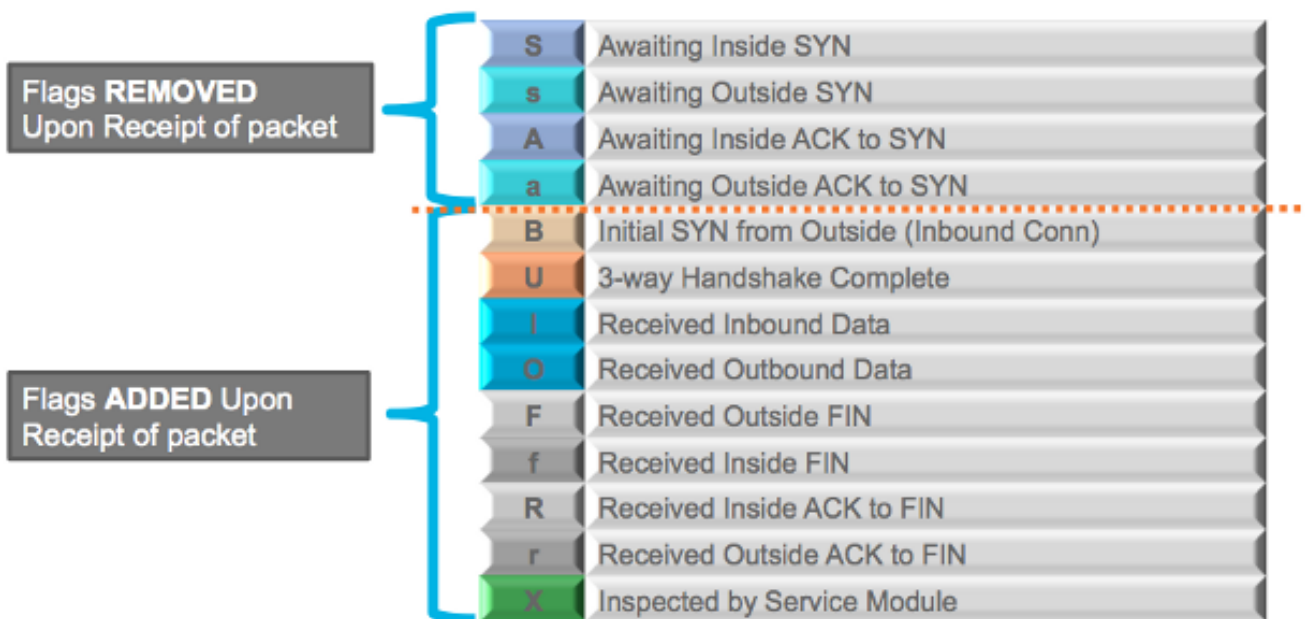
Flags **REMOVED** Upon Receipt of packet

Flags **ADDED** Upon Receipt of packet

| | |
|---|---|
| S | Awaiting Inside SYN |
| s | Awaiting Outside SYN |
| A | Awaiting Inside ACK to SYN |
| a | Awaiting Outside ACK to SYN |
| B | Initial SYN from Outside (Inbound Conn) |
| U | 3-way Handshake Complete |
| I | Received Inbound Data |
| O | Received Outbound Data |
| F | Received Outside FIN |
| f | Received Inside FIN |
| R | Received Inside ACK to FIN |
| r | Received Outside ACK to FIN |
| X | Inspected by Service Module |